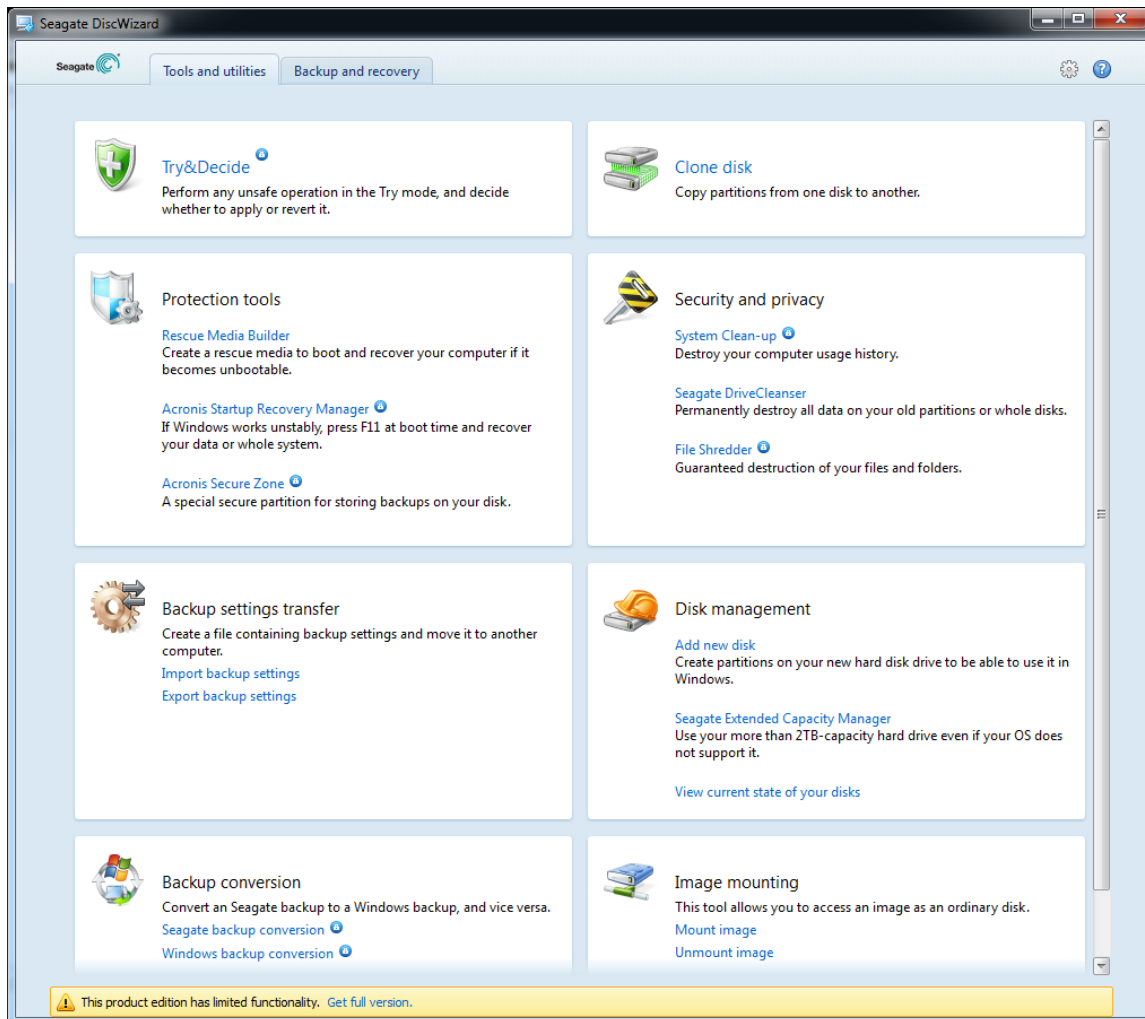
Seagate DiscWizard

Seagate

Tools and utilities

Backup and recovery

Try&Decide
Perform any unsafe operation in the Try mode, and decide whether to apply or revert it.

Clone disk
Copy partitions from one disk to another.

Protection tools

Rescue Media Builder
Create a rescue media to boot and recover your computer if it becomes unbootable.

Acronis Startup Recovery Manager
If Windows works unstably, press F11 at boot time and recover your data or whole system.

Acronis Secure Zone
A special secure partition for storing backups on your disk.

Security and privacy

System Clean-up
Destroy your computer usage history.

Seagate DriveCleanser
Permanently destroy all data on your old partitions or whole disks.

File Shredder
Guaranteed destruction of your files and folders.

Backup settings transfer
Create a file containing backup settings and move it to another computer.
Import backup settings
Export backup settings

Disk management

Add new disk
Create partitions on your new hard disk drive to be able to use it in Windows.

Seagate Extended Capacity Manager
Use your more than 2TB-capacity hard drive even if your OS does not support it.

View current state of your disks

Backup conversion
Convert an Seagate backup to a Windows backup, and vice versa.
Seagate backup conversion
Windows backup conversion

Image mounting
This tool allows you to access an image as an ordinary disk.
Mount image
Unmount image

This product edition has limited functionality. Get full version.